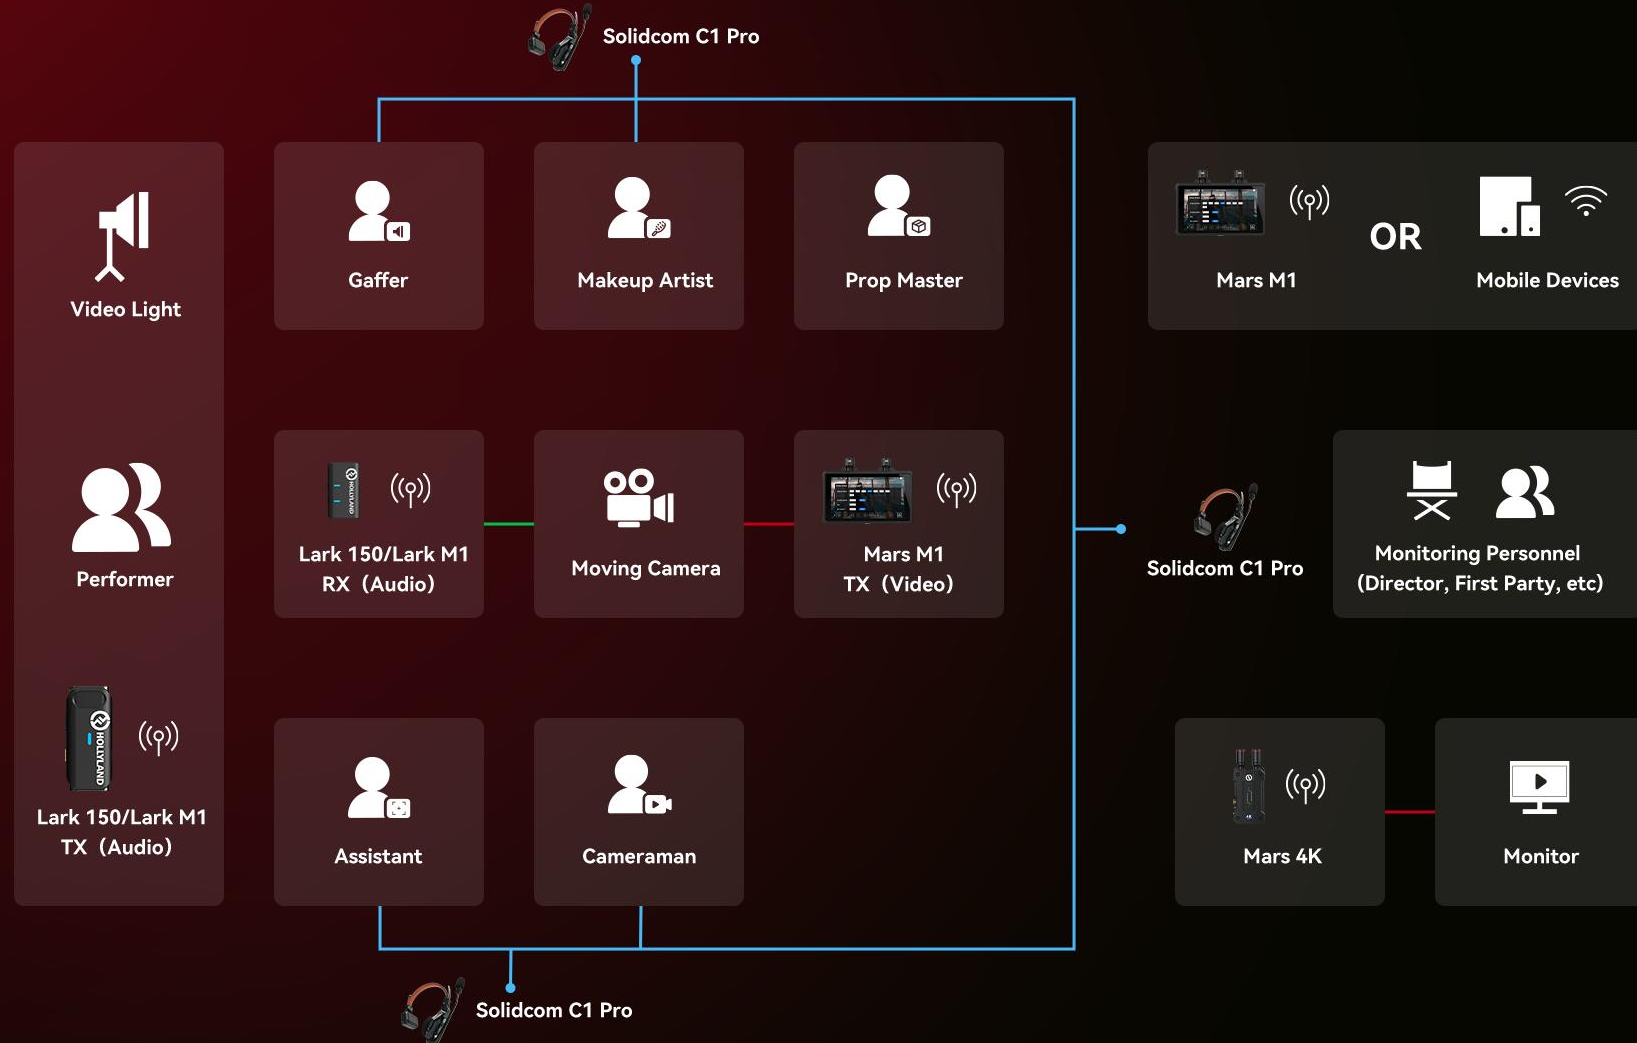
Solidcom C1 Pro

Video Light

Gaffer

Makeup Artist

Prop Master

Mars M1

OR

Mobile Devices

Performer

Lark 150/Lark M1 RX (Audio)

Moving Camera

Mars M1 TX (Video)

Solidcom C1 Pro

Monitoring Personnel (Director, First Party, etc)

HOLLYLAND

Lark 150/Lark M1 TX (Audio)

Assistant

Cameraman

Mars 4K

Monitor

Solidcom C1 Pro